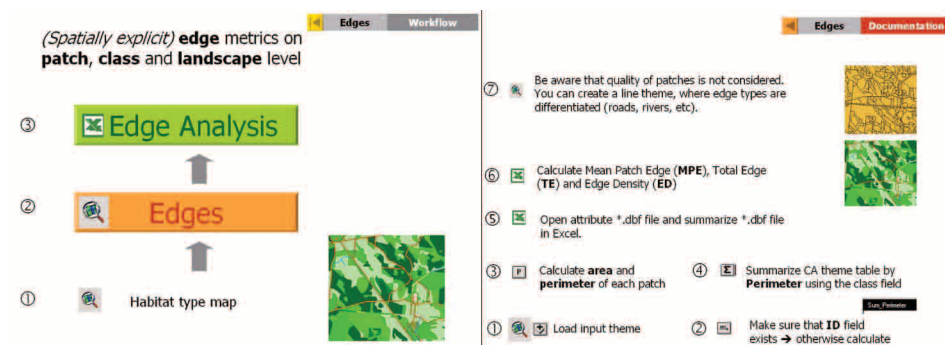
Edges Workflow

(Spatially explicit) edge metrics on patch, class and landscape level

③ Edge Analysis

② Edges

① Habitat type map

Edges Documentation

⑦ Be aware that quality of patches is not considered. You can create a line theme, where edge types are differentiated (roads, rivers, etc).

⑥ Calculate Mean Patch Edge (MPE), Total Edge (TE) and Edge Density (ED)

⑤ Open attribute *.dbf file and summarize *.dbf file in Excel.

③ Calculate area and perimeter of each patch

④ Summarize CA theme table by Perimeter using the class field

Sum_Perimeter

① Load input theme

② Make sure that ID field exists → otherwise calculate